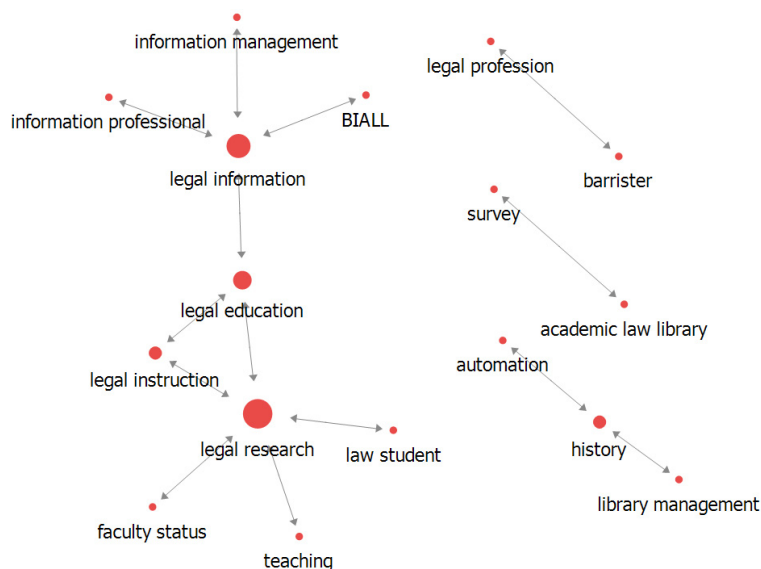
information management

information professional

BIALL

legal information

legal education

legal instruction

legal research

law student

faculty status

teaching

legal profession

barrister

survey

academic law library

automation

history

library management